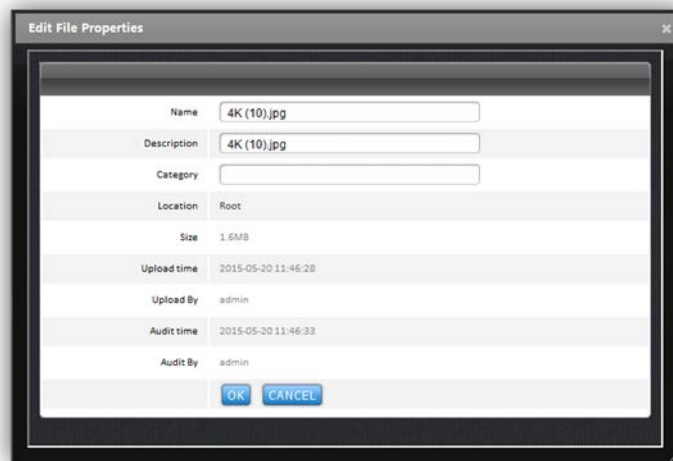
Edit File Properties

×

| Name | 4K (10).jpg |
|---|---|
| Description | 4K (10).jpg |
| Category | |
| Location | Root |
| Size | 1.6MB |
| Upload time | 2015-05-20 11:46:28 |
| Upload By | admin |
| Audit time | 2015-05-20 11:46:33 |
| Audit By | admin |

OK CANCEL